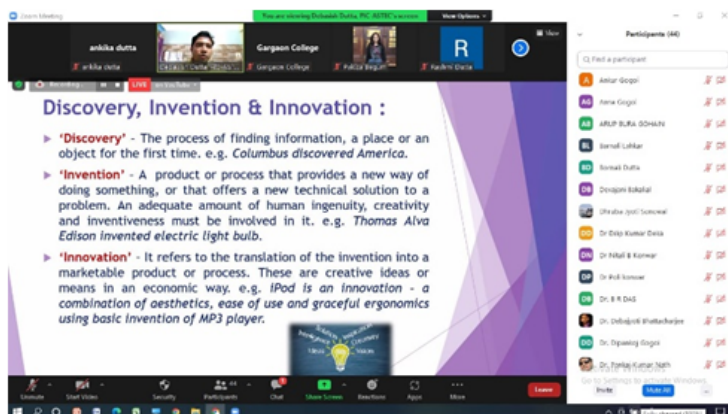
Zoom Meeting

You are viewing Debasish Dutta, PIC, ASTEC's screen

View Options

ankika dutta

ankika dutta

Gargaon College

Gargaon College

Pallabi Begum

R

Rashmi Dutta

Recording...

LIVE

on YouTube

Discovery, Invention & Innovation :

'Discovery' - The process of finding information, a place or an object for the first time. e.g. Columbus discovered America.

'Invention' - A product or process that provides a new way of doing something, or that offers a new technical solution to a problem. An adequate amount of human ingenuity, creativity and inventiveness must be involved in it. e.g. Thomas Alva Edison invented electric light bulb.

'Innovation' - It refers to the translation of the invention into a marketable product or process. These are creative ideas or means in an economic way. e.g. iPod is an innovation - a combination of aesthetics, ease of use and graceful ergonomics using basic invention of MP3 player.

Participants (44)

Find a participant

Ankur Gogoi

Anna Gogoi

ARUP BURA GOHAIN

Banadi Lohkar

Bornali Dutta

Devajani Kakalial

Dhruba Jyoti Sonowal

Dr Dilip Kumar Deka

Dr Nilali B Konwar

Dr Poli konwar

Dr. B R DAS

Dr. Debajyoti Bhattacharjee

Dr. Dipankaj Gogoi

Dr. Pradip Kumar Nath

Unmute

Start Video

Security

Participants

Chat

Share Screen

Reactions

Apps

More

Leave

Invite

Mute All

Go to Settings to activate Windows.